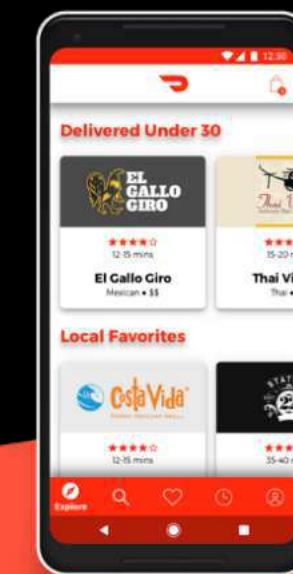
12:30

Delivered Under 30

EL GALLO GIRO

12-15 mins

El Gallo Giro

Mexican • $$

Thai V

15-20 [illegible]

Thai Vi

Thai • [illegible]

Local Favorites

Costa Vida

FRESH MEXICAN GRILL

12-15 mins

STAT

22

35-40 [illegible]

Explore